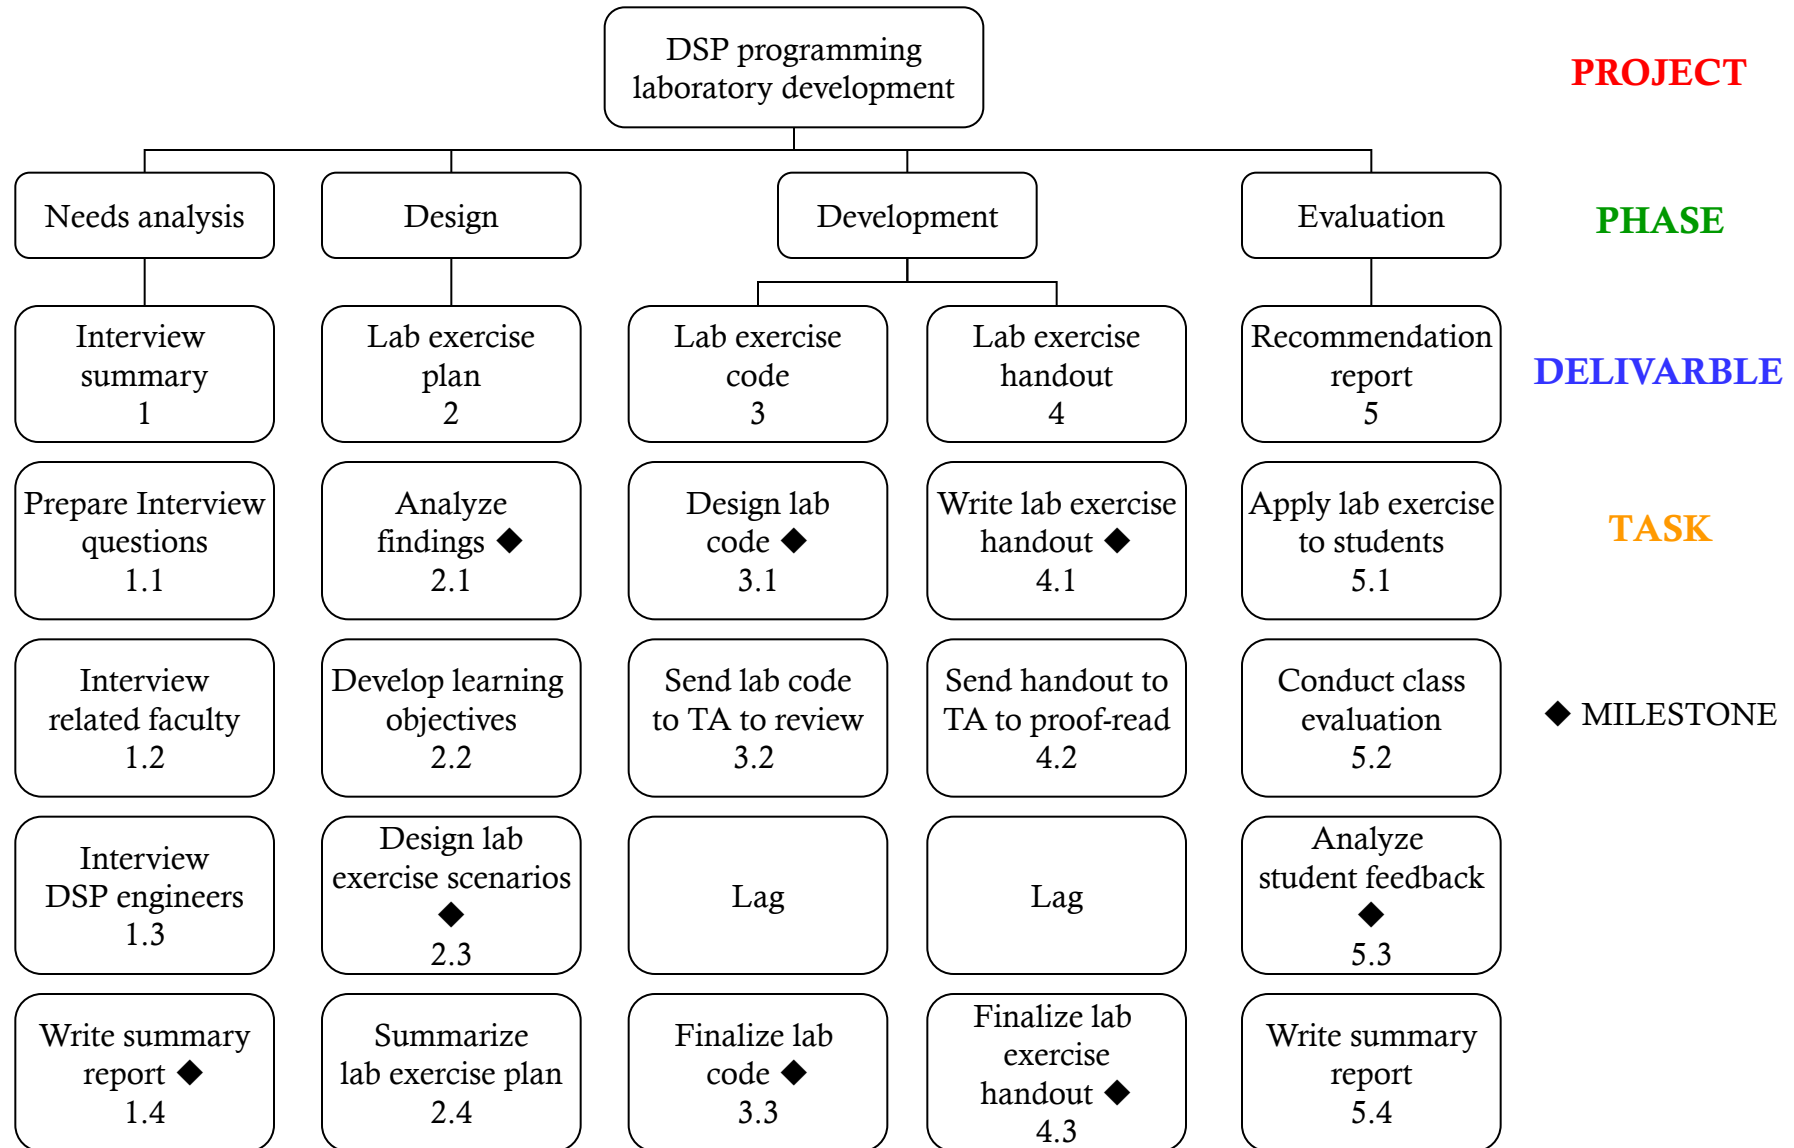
DSP programming laboratory development

PROJECT

Needs analysis

Design

Development

Evaluation

PHASE

Interview summary 1

Lab exercise plan 2

Lab exercise code 3

Lab exercise handout 4

Recommendation report 5

DELIVARBLE

Prepare Interview questions 1.1

Analyze findings ◆ 2.1

Design lab code ◆ 3.1

Write lab exercise handout ◆ 4.1

Apply lab exercise to students 5.1

TASK

Interview related faculty 1.2

Develop learning objectives 2.2

Send lab code to TA to review 3.2

Send handout to TA to proof-read 4.2

Conduct class evaluation 5.2

◆ MILESTONE

Interview DSP engineers 1.3

Design lab exercise scenarios ◆ 2.3

Lag

Lag

Analyze student feedback ◆ 5.3

Write summary report ◆ 1.4

Summarize lab exercise plan 2.4

Finalize lab code ◆ 3.3

Finalize lab exercise handout ◆ 4.3

Write summary report 5.4